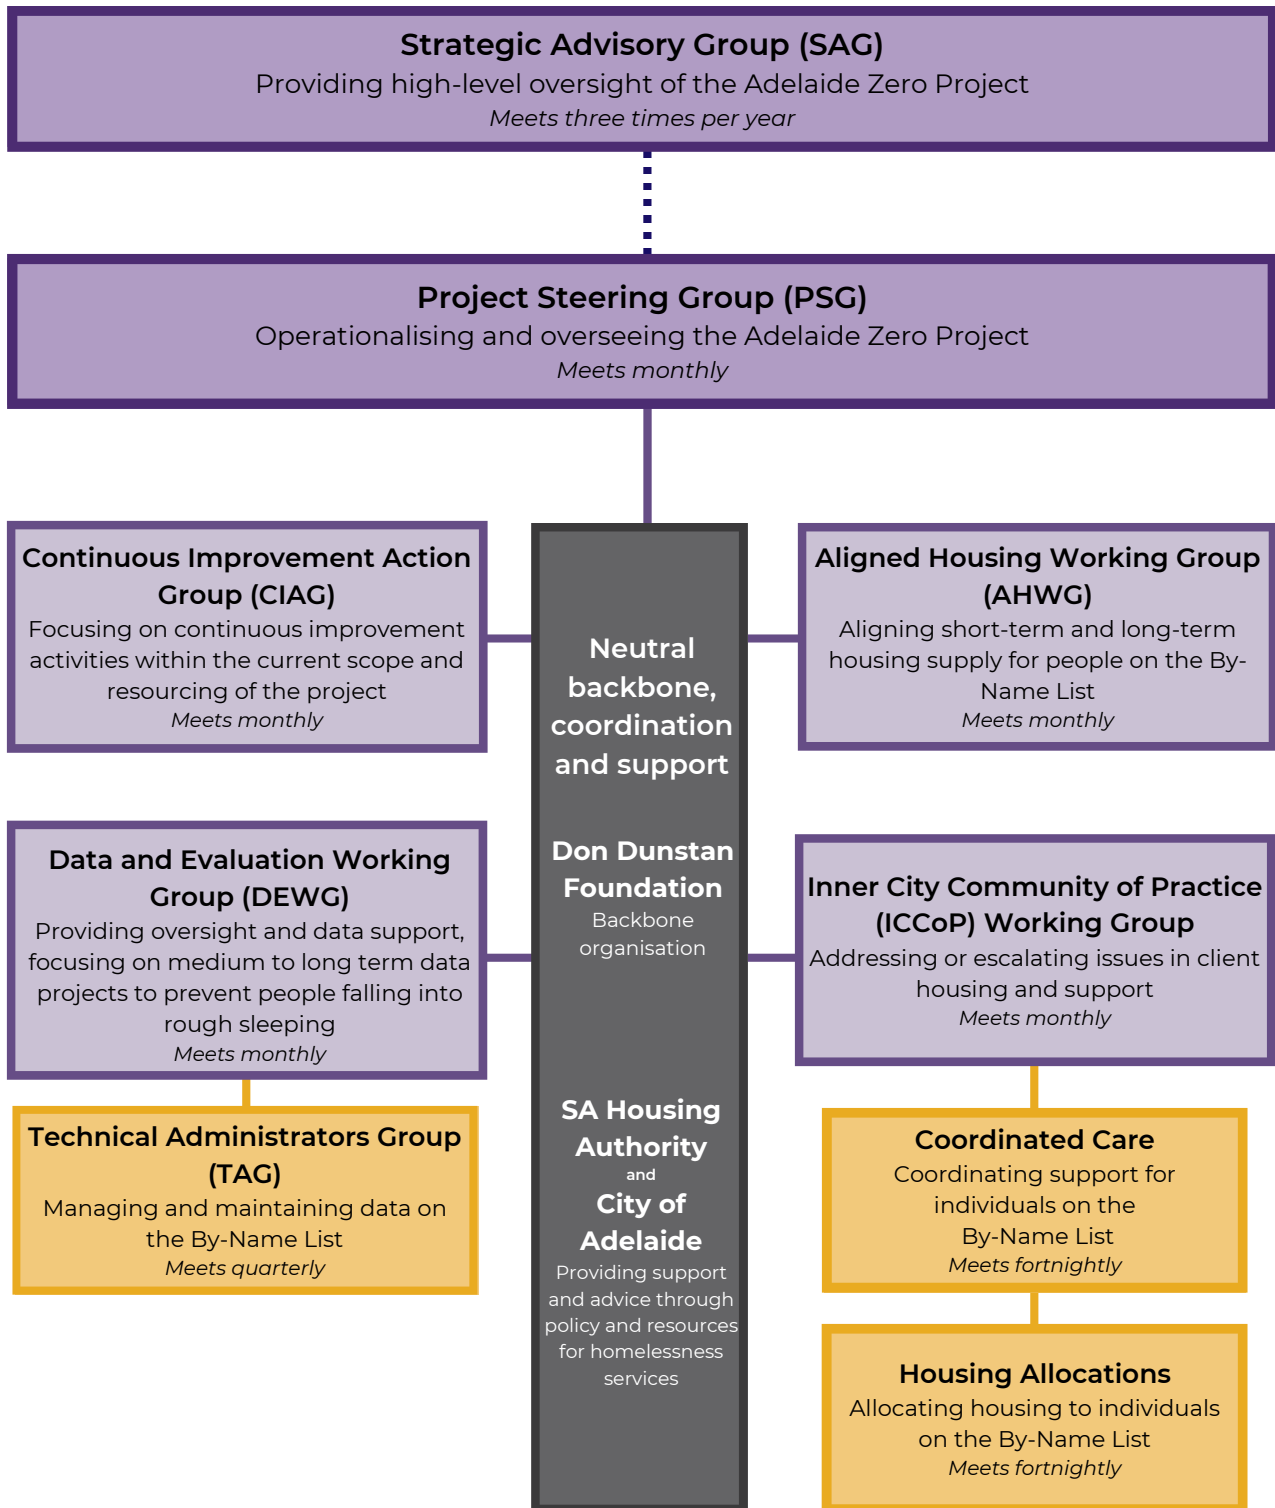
**Strategic Advisory Group (SAG)**
Providing high-level oversight of the Adelaide Zero Project
*Meets three times per year*

**Project Steering Group (PSG)**
Operationalising and overseeing the Adelaide Zero Project
*Meets monthly*

**Continuous Improvement Action Group (CIAG)**
Focusing on continuous improvement activities within the current scope and resourcing of the project
*Meets monthly*

**Neutral backbone, coordination and support**

**Aligned Housing Working Group (AHWG)**
Aligning short-term and long-term housing supply for people on the By-Name List
*Meets monthly*

**Data and Evaluation Working Group (DEWG)**
Providing oversight and data support, focusing on medium to long term data projects to prevent people falling into rough sleeping
*Meets monthly*

**Don Dunstan Foundation**
Backbone organisation

**Inner City Community of Practice (ICCoP) Working Group**
Addressing or escalating issues in client housing and support
*Meets monthly*

**Technical Administrators Group (TAG)**
Managing and maintaining data on the By-Name List
*Meets quarterly*

**SA Housing Authority**
and
**City of Adelaide**
Providing support and advice through policy and resources for homelessness services

**Coordinated Care**
Coordinating support for individuals on the By-Name List
*Meets fortnightly*

**Housing Allocations**
Allocating housing to individuals on the By-Name List
*Meets fortnightly*